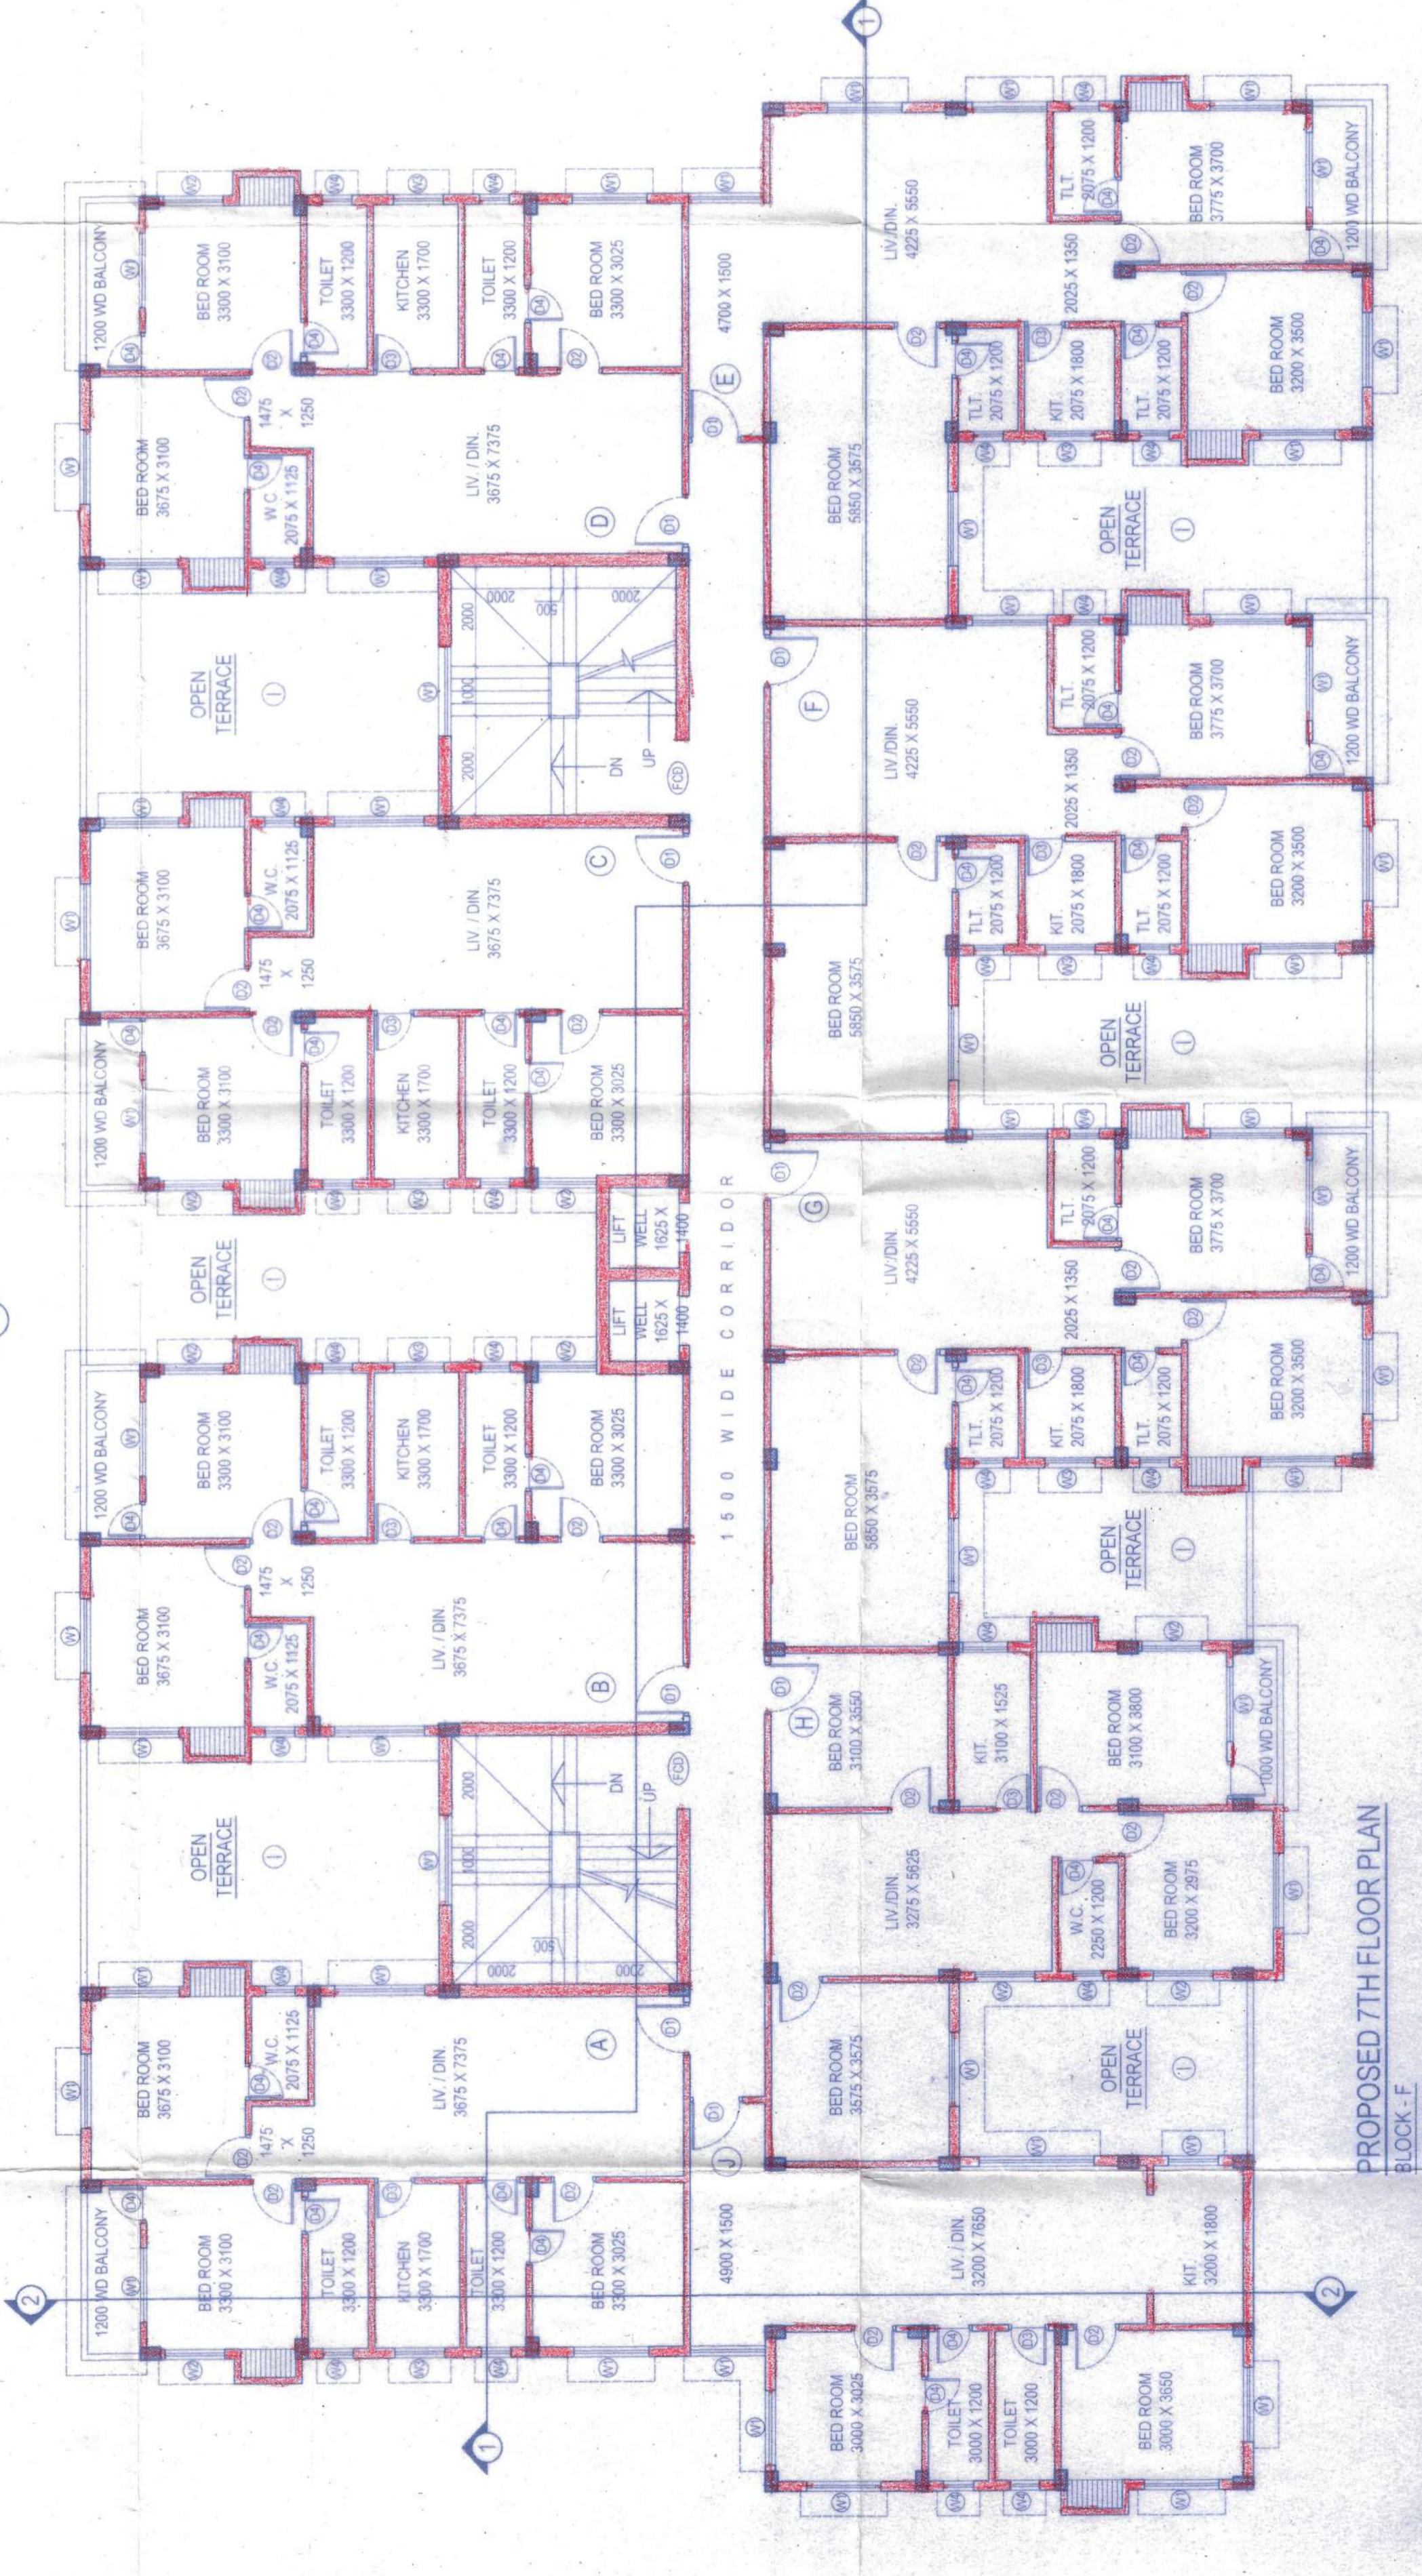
1200 WD BALCONY
BED ROOM 3300 X 3100
TOILET 3300 X 1200
KITCHEN 3300 X 1700
TOILET 3300 X 1200
BED ROOM 3300 X 3025
4700 X 1500
BED ROOM 3675 X 3100
W.C. 2075 X 1125
1475 X 1250
LIV / DIN. 3675 X 7375
D
E
OPEN TERRACE
DN
UP
FCD
C
BED ROOM 3675 X 3100
W.C. 2075 X 1125
LIV / DIN. 3675 X 7375
1200 WD BALCONY
BED ROOM 3300 X 3100
TOILET 3300 X 1200
KITCHEN 3300 X 1700
TOILET 3300 X 1200
BED ROOM 3300 X 3025
LIFT WELL 1625 X 1400
LIFT WELL 1625 X 1400
OPEN TERRACE
1200 WD BALCONY
BED ROOM 3300 X 3100
TOILET 3300 X 1200
KITCHEN 3300 X 1700
TOILET 3300 X 1200
BED ROOM 3300 X 3025
1 5 0 0 WIDE CORRIDOR
BED ROOM 3675 X 3100
W.C. 2075 X 1125
LIV / DIN. 3675 X 7375
B
OPEN TERRACE
A
BED ROOM 3675 X 3100
W.C. 2075 X 1125
LIV / DIN. 3675 X 7375
1200 WD BALCONY
BED ROOM 3300 X 3100
TOILET 3300 X 1200
KITCHEN 3300 X 1700
TOILET 3300 X 1200
BED ROOM 3300 X 3025
4900 X 1500
LIV./DIN. 4225 X 5550
TLT. 2075 X 1200
BED ROOM 3775 X 3700
1200 WD BALCONY
2025 X 1350
BED ROOM 5850 X 3575
TLT. 2075 X 1200
KIT. 2075 X 1800
TLT. 2075 X 1200
BED ROOM 3200 X 3500
OPEN TERRACE
F
LIV./DIN. 4225 X 5550
TLT. 2075 X 1200
BED ROOM 3775 X 3700
1200 WD BALCONY
2025 X 1350
BED ROOM 5850 X 3575
TLT. 2075 X 1200
KIT. 2075 X 1800
TLT. 2075 X 1200
BED ROOM 3200 X 3500
OPEN TERRACE
G
LIV./DIN. 4225 X 5550
TLT. 2075 X 1200
BED ROOM 3775 X 3700
1200 WD BALCONY
2025 X 1350
BED ROOM 5850 X 3575
TLT. 2075 X 1200
KIT. 2075 X 1800
TLT. 2075 X 1200
BED ROOM 3200 X 3500
OPEN TERRACE
H
BED ROOM 3100 X 3550
KIT. 3100 X 1525
BED ROOM 3100 X 3800
1000 WD BALCONY
LIV./DIN. 3275 X 5625
W.C. 2250 X 1200
BED ROOM 3200 X 2975
BED ROOM 3575 X 3575
OPEN TERRACE
J
LIV. / DIN. 3200 X 7650
KIT. 3200 X 1800
BED ROOM 3000 X 3025
TOILET 3000 X 1200
TOILET 3000 X 1200
BED ROOM 3000 X 3650
PROPOSED 7TH FLOOR PLAN
BLOCK - F